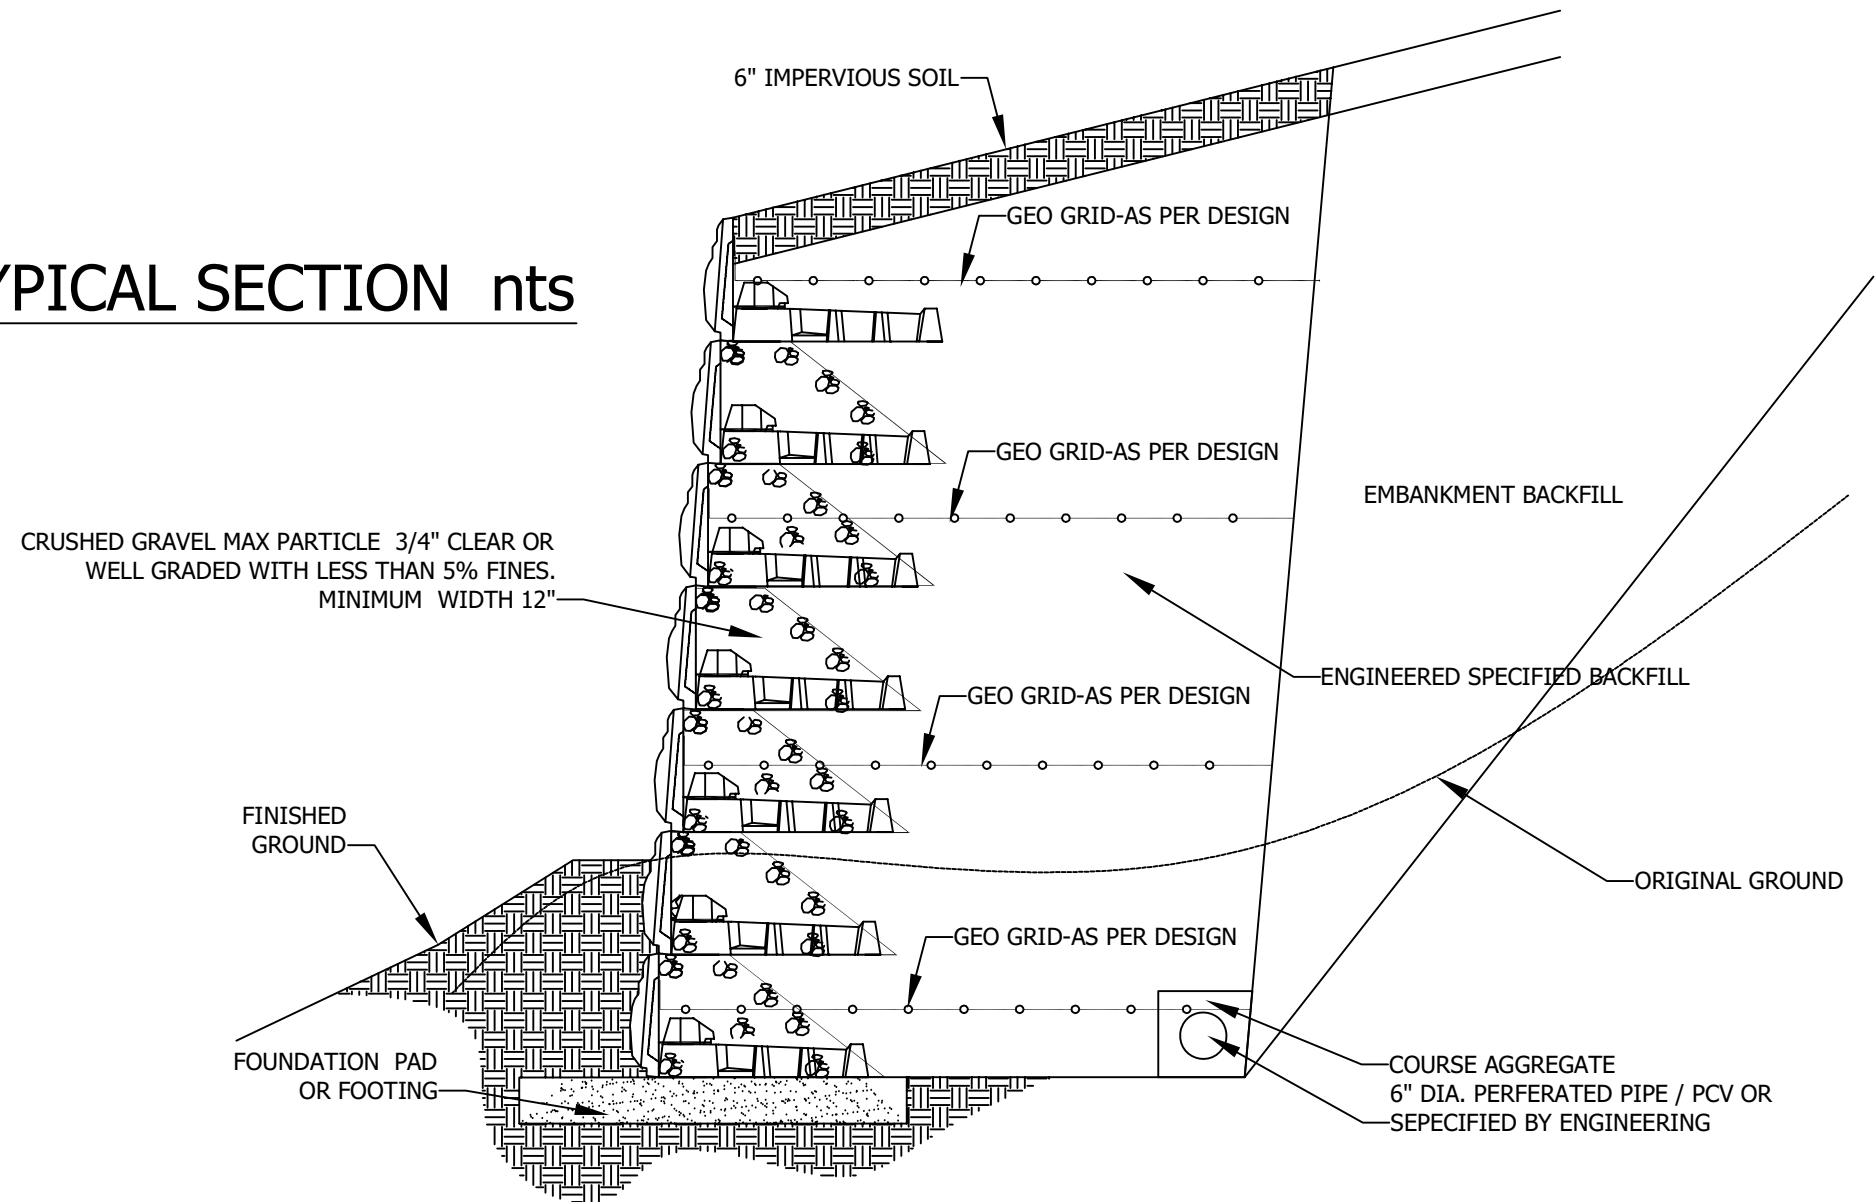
6" IMPERVIOUS SOIL

YPICAL SECTION nts

GEO GRID-AS PER DESIGN

GEO GRID-AS PER DESIGN

EMBANKMENT BACKFILL

CRUSHED GRAVEL MAX PARTICLE 3/4" CLEAR OR WELL GRADED WITH LESS THAN 5% FINES. MINIMUM WIDTH 12"

ENGINEERED SPECIFIED BACKFILL

GEO GRID-AS PER DESIGN

FINISHED GROUND

ORIGINAL GROUND

GEO GRID-AS PER DESIGN

FOUNDATION PAD OR FOOTING

COURSE AGGREGATE
6" DIA. PERFERATED PIPE / PCV OR
SEPECIFIED BY ENGINEERING